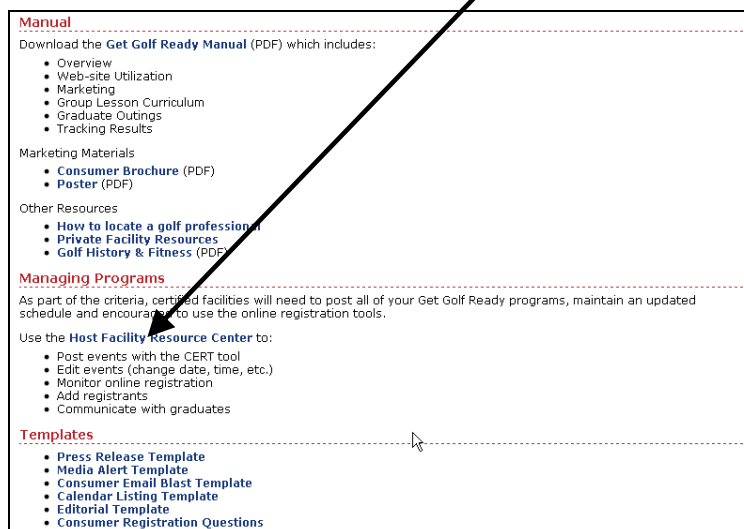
Manual

Download the Get Golf Ready Manual (PDF) which includes:

- Overview
- Web-site Utilization
- Marketing
- Group Lesson Curriculum
- Graduate Outings
- Tracking Results

Marketing Materials

- Consumer Brochure (PDF)
- Poster (PDF)

Other Resources

- How to locate a golf professional
- Private Facility Resources
- Golf History & Fitness (PDF)

Managing Programs

As part of the criteria, certified facilities will need to post all of your Get Golf Ready programs, maintain an updated schedule and encourage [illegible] to use the online registration tools.

Use the Host Facility Resource Center to:

- Post events with the CERT tool
- Edit events (change date, time, etc.)
- Monitor online registration
- Add registrants
- Communicate with graduates

Templates

- Press Release Template
- Media Alert Template
- Consumer Email Blast Template
- Calendar Listing Template
- Editorial Template
- Consumer Registration Questions